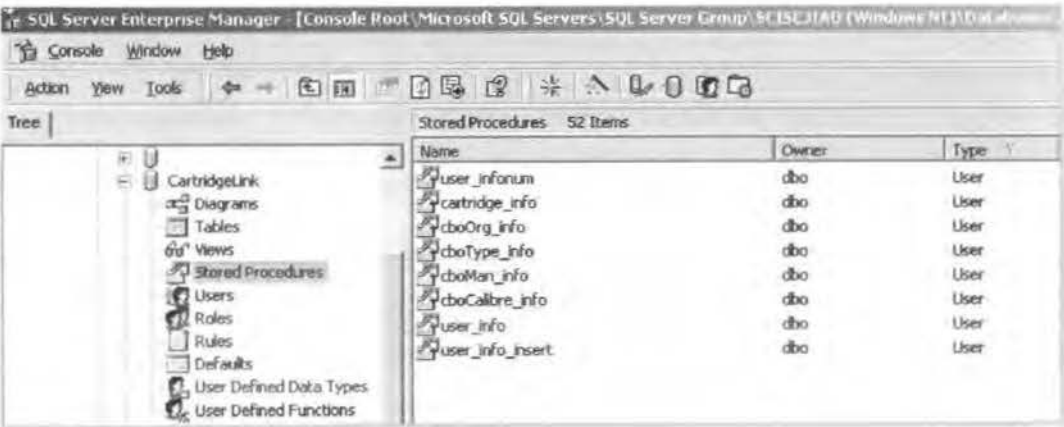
SQL Server Enterprise Manager - [Console Root\Microsoft SQL Servers\SQL Server Group\SCISCJIAO (Windows NT)\Databases

Console Window Help

Action View Tools

Tree

CartridgeLink
Diagrams
Tables
Views
Stored Procedures
Users
Roles
Rules
Defaults
User Defined Data Types
User Defined Functions

Stored Procedures 52 Items

| Name | Owner | Type |
|---|---|---|
| user_infonum | dbo | User |
| cartridge_info | dbo | User |
| cboOrg_info | dbo | User |
| cboType_info | dbo | User |
| cboMan_info | dbo | User |
| cboCalibre_info | dbo | User |
| user_info | dbo | User |
| user_info_insert | dbo | User |